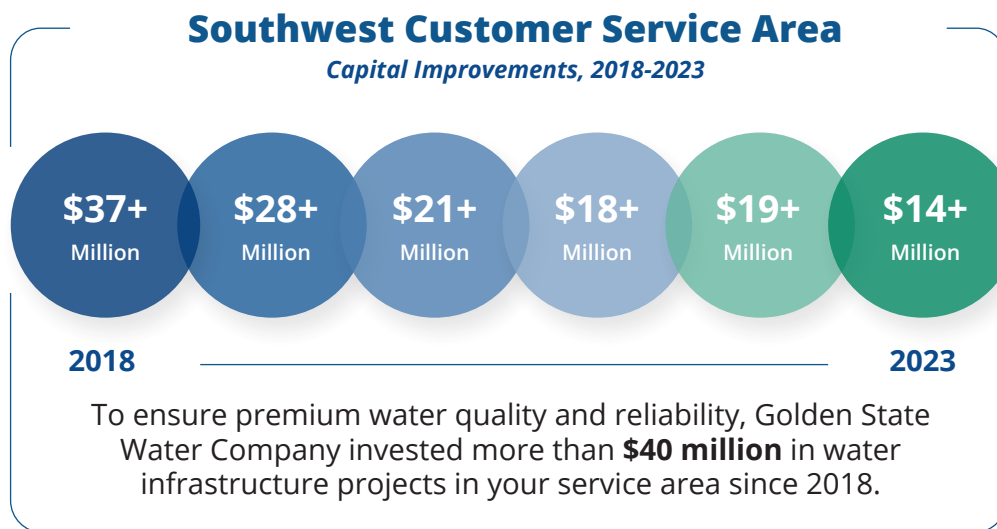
Southwest Customer Service Area

Capital Improvements, 2018-2023

\$37+ Million

\$28+ Million

\$21+ Million

\$18+ Million

\$19+ Million

\$14+ Million

2018

2023

To ensure premium water quality and reliability, Golden State Water Company invested more than **\$40 million** in water infrastructure projects in your service area since 2018.